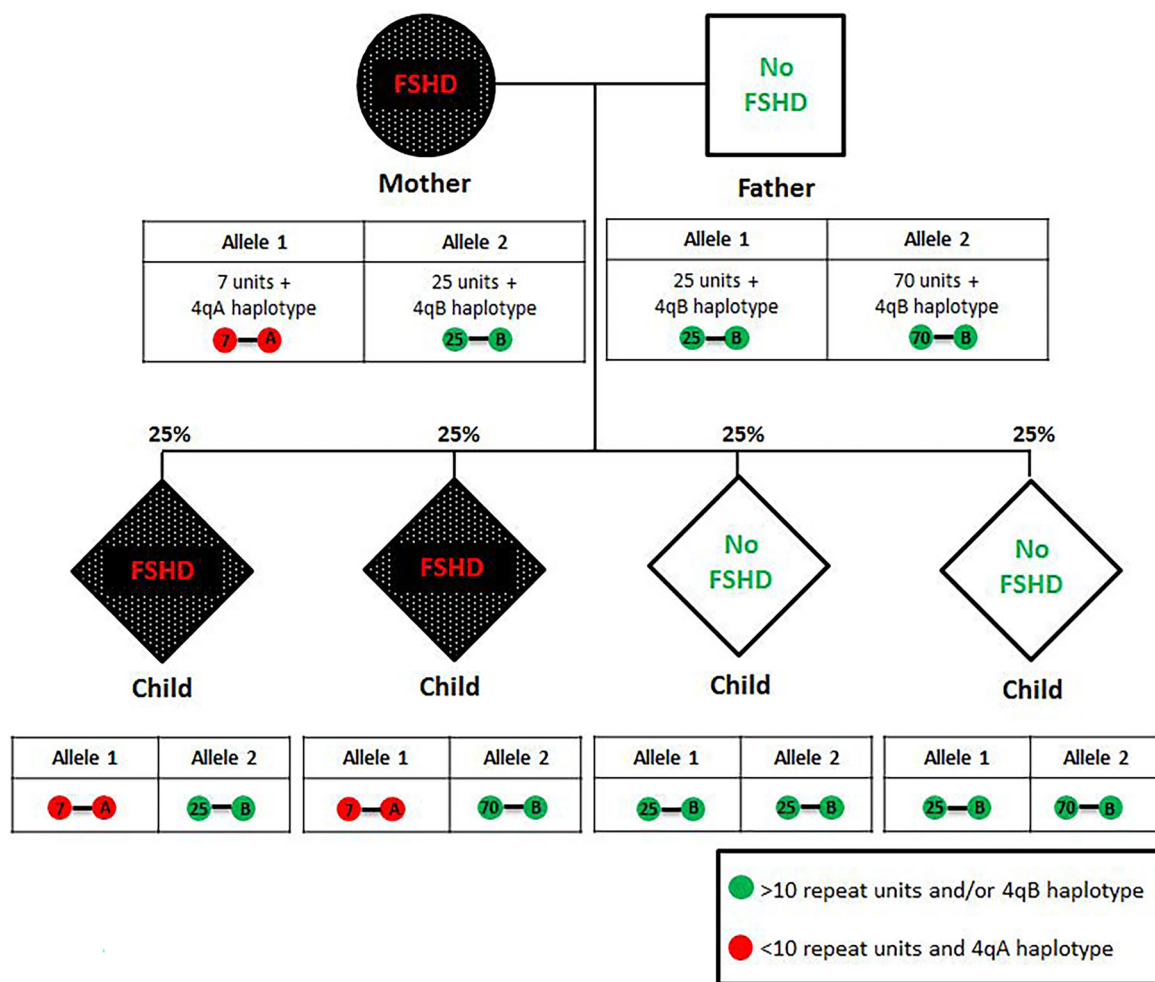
FSHD

Mother

No FSHD

Father

| Allele 1 | Allele 2 |
|---|---|
| 7 units + 4qA haplotype 7—A | 25 units + 4qB haplotype 25—B |

| Allele 1 | Allele 2 |
|---|---|
| 25 units + 4qB haplotype 25—B | 70 units + 4qB haplotype 70—B |

25%

25%

25%

25%

FSHD

Child

| Allele 1 | Allele 2 |
|---|---|
| 7—A | 25—B |

FSHD

Child

| Allele 1 | Allele 2 |
|---|---|
| 7—A | 70—B |

No FSHD

Child

| Allele 1 | Allele 2 |
|---|---|
| 25—B | 25—B |

No FSHD

Child

| Allele 1 | Allele 2 |
|---|---|
| 25—B | 70—B |

>10 repeat units and/or 4qB haplotype

<10 repeat units and 4qA haplotype